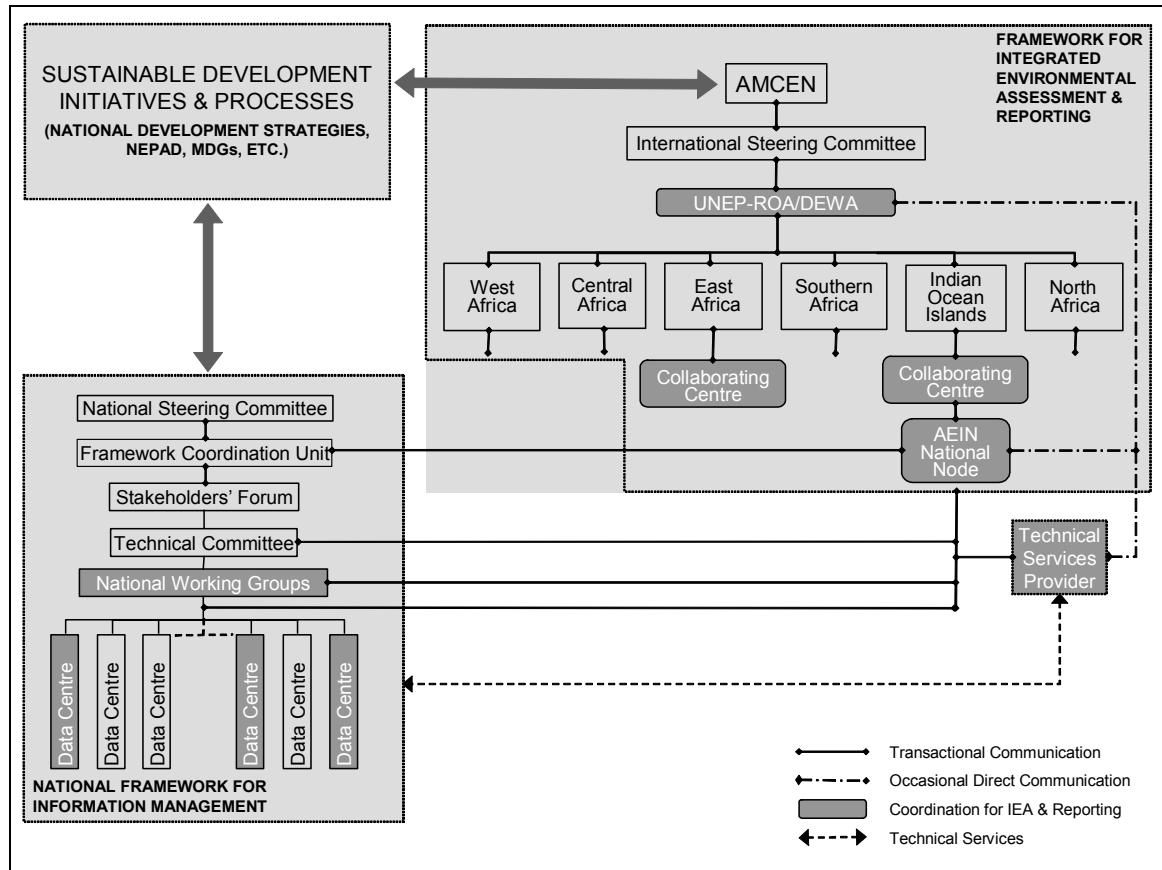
SUSTAINABLE DEVELOPMENT INITIATIVES & PROCESSES
(NATIONAL DEVELOPMENT STRATEGIES, NEPAD, MDGs, ETC.)

FRAMEWORK FOR INTEGRATED ENVIRONMENTAL ASSESSMENT & REPORTING

AMCEN

International Steering Committee

UNEP-ROA/DEWA

West Africa

Central Africa

East Africa

Southern Africa

Indian Ocean Islands

North Africa

Collaborating Centre

Collaborating Centre

AEIN National Node

National Steering Committee

Framework Coordination Unit

Stakeholders' Forum

Technical Committee

National Working Groups

Technical Services Provider

Data Centre

Data Centre

Data Centre

Data Centre

Data Centre

Data Centre

NATIONAL FRAMEWORK FOR INFORMATION MANAGEMENT

Transactional Communication

Occasional Direct Communication

Coordination for IEA & Reporting

Technical Services